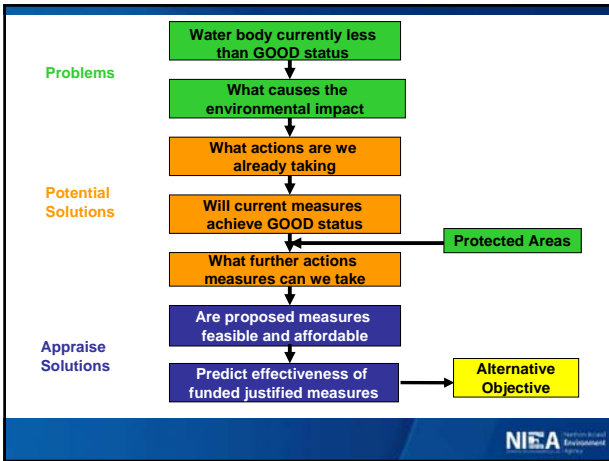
Problems

Water body currently less than GOOD status

What causes the environmental impact

Potential Solutions

What actions are we already taking

Will current measures achieve GOOD status

Protected Areas

What further actions measures can we take

Appraise Solutions

Are proposed measures feasible and affordable

Predict effectiveness of funded justified measures

Alternative Objective

NIEA Northern Ireland Environment Agency